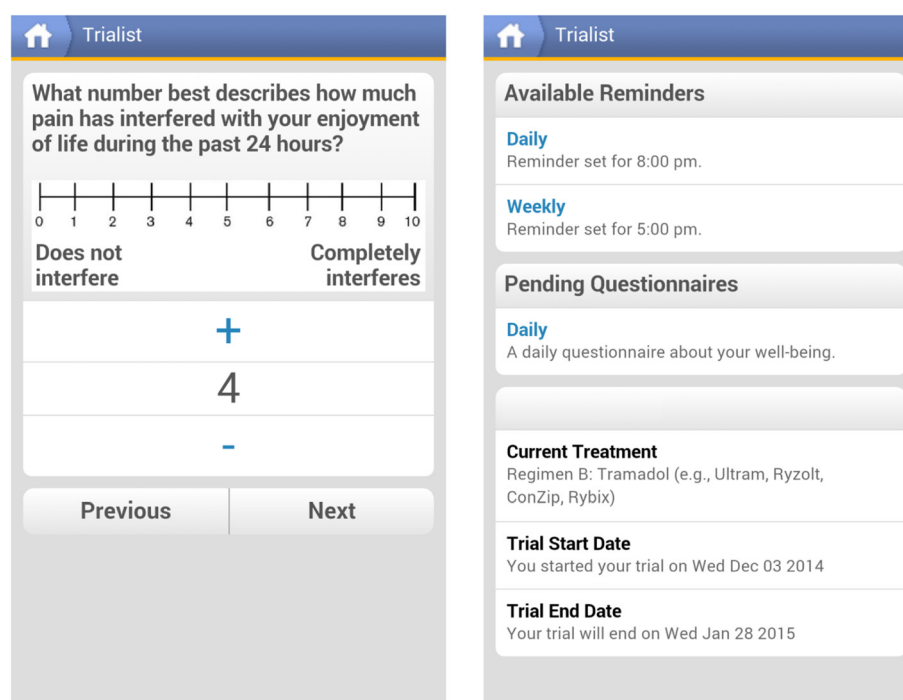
Trialist

What number best describes how much pain has interfered with your enjoyment of life during the past 24 hours?

0 1 2 3 4 5 6 7 8 9 10

Does not interfere

Completely interferes

+

4

-

Previous

Next

Trialist

Available Reminders

Daily
Reminder set for 8:00 pm.

Weekly
Reminder set for 5:00 pm.

Pending Questionnaires

Daily
A daily questionnaire about your well-being.

Current Treatment
Regimen B: Tramadol (e.g., Ultram, Ryzolt, ConZip, Rybix)

Trial Start Date
You started your trial on Wed Dec 03 2014

Trial End Date
Your trial will end on Wed Jan 28 2015